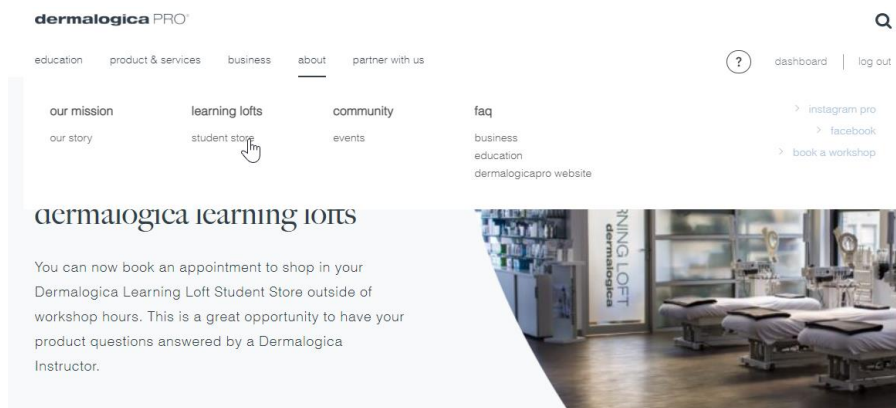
dermalogica PRO

education product & services business about partner with us

? dashboard | log out

our mission
our story

learning lofts
student store

community
events

faq
business
education
dermalogicapro website

> instagram pro
> facebook
> book a workshop

dermalogica learning lofts

You can now book an appointment to shop in your Dermalogica Learning Loft Student Store outside of workshop hours. This is a great opportunity to have your product questions answered by a Dermalogica Instructor.

RNING LOFT
dermalogica